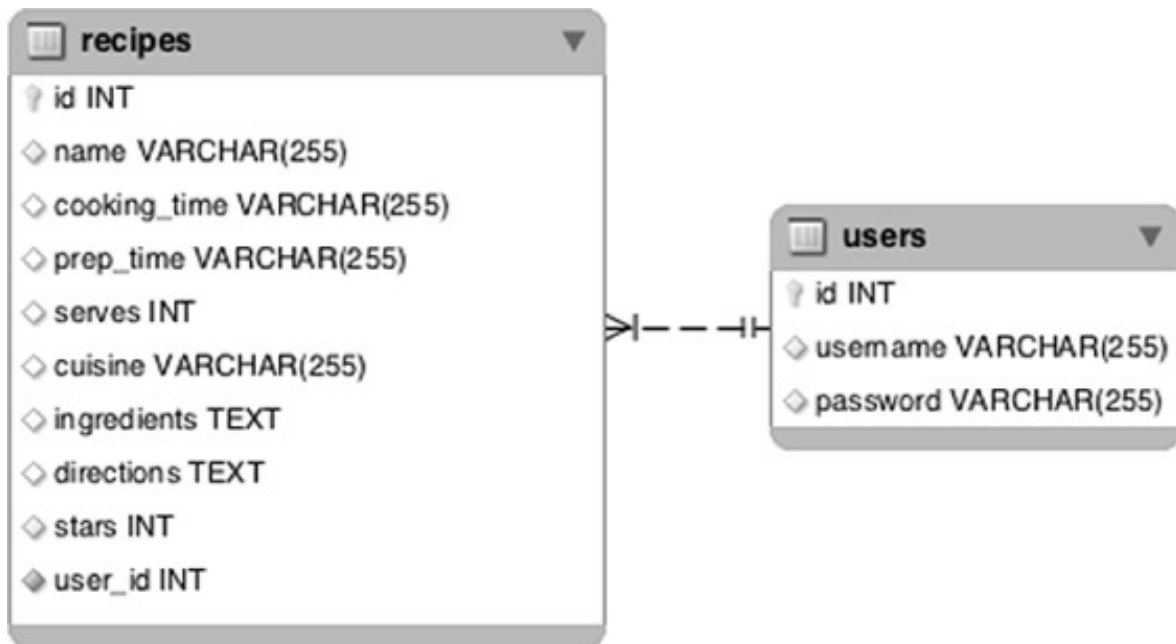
recipes

id INT

name VARCHAR(255)

cooking_time VARCHAR(255)

prep_time VARCHAR(255)

serves INT

cuisine VARCHAR(255)

ingredients TEXT

directions TEXT

stars INT

user_id INT

users

id INT

username VARCHAR(255)

password VARCHAR(255)